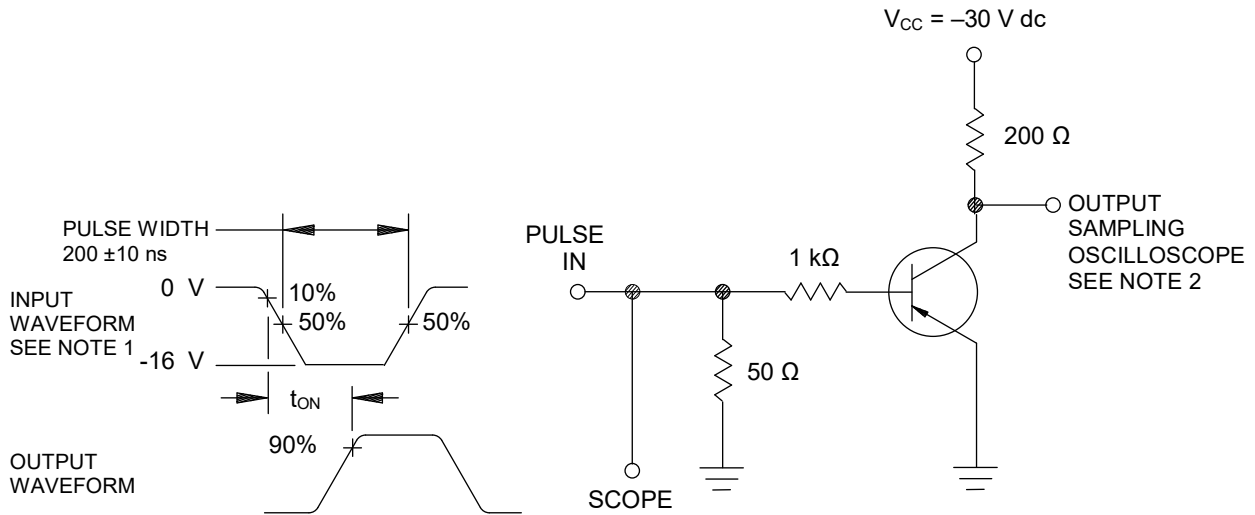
$V_{CC}$ = –30 V dc

200 Ω

PULSE WIDTH
200 ±10 ns

0 V
10%
INPUT WAVEFORM SEE NOTE 1
50%
50%
-16 V

$t_{ON}$

90%

OUTPUT WAVEFORM

PULSE IN

1 kΩ

50 Ω

SCOPE

OUTPUT SAMPLING OSCILLOSCOPE SEE NOTE 2